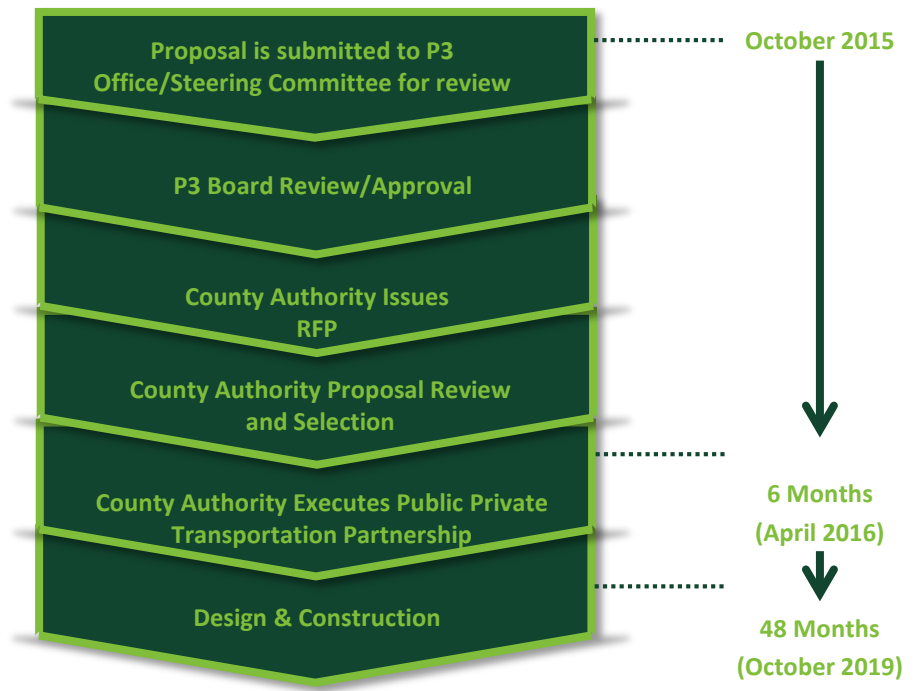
Proposal is submitted to P3 Office/Steering Committee for review

October 2015

P3 Board Review/Approval

County Authority Issues RFP

County Authority Proposal Review and Selection

County Authority Executes Public Private Transportation Partnership

6 Months (April 2016)

Design & Construction

48 Months (October 2019)